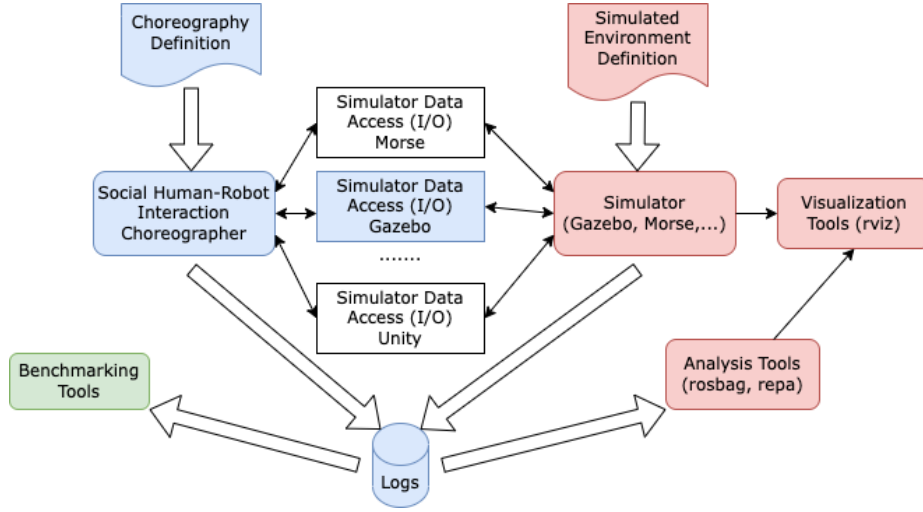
Choreography Definition

Simulated Environment Definition

Simulator Data Access (I/O) Morse

Simulator Data Access (I/O) Gazebo

.......

Simulator Data Access (I/O) Unity

Social Human-Robot Interaction Choreographer

Simulator (Gazebo, Morse,...)

Visualization Tools (rviz)

Benchmarking Tools

Analysis Tools (rosbag, repa)

Logs